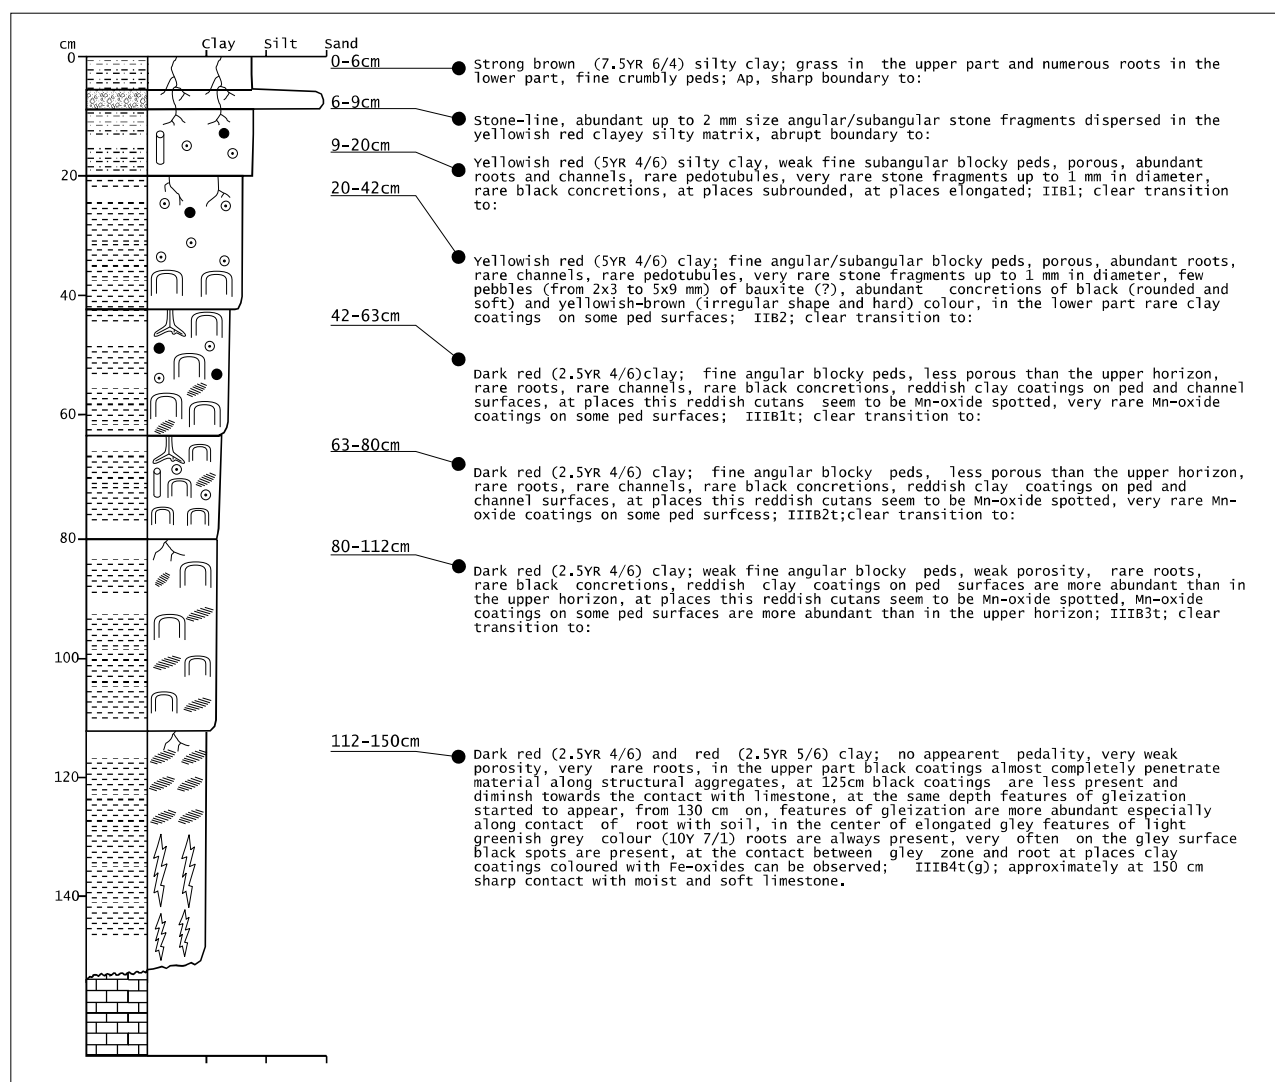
cm

Clay Silt Sand

0
20
40
60
80
100
120
140

0-6cm
Strong brown (7.5YR 6/4) silty clay; grass in the upper part and numerous roots in the lower part, fine crumbly peds; Ap, sharp boundary to:

6-9cm
Stone-line, abundant up to 2 mm size angular/subangular stone fragments dispersed in the yellowish red clayey silty matrix, abrupt boundary to:

9-20cm
Yellowish red (5YR 4/6) silty clay, weak fine subangular blocky peds, porous, abundant roots and channels, rare pedotubules, very rare stone fragments up to 1 mm in diameter, rare black concretions, at places subrounded, at places elongated; IIB1; clear transition to:

20-42cm
Yellowish red (5YR 4/6) clay; fine angular/subangular blocky peds, porous, abundant roots, rare channels, rare pedotubules, very rare stone fragments up to 1 mm in diameter, few pebbles (from 2x3 to 5x9 mm) of bauxite (?), abundant concretions of black (rounded and soft) and yellowish-brown (irregular shape and hard) colour, in the lower part rare clay coatings on some ped surfaces; IIB2; clear transition to:

42-63cm
Dark red (2.5YR 4/6)clay; fine angular blocky peds, less porous than the upper horizon, rare roots, rare channels, rare black concretions, reddish clay coatings on ped and channel surfaces, at places this reddish cutans seem to be Mn-oxide spotted, very rare Mn-oxide coatings on some ped surfaces; IIIB1t; clear transition to:

63-80cm
Dark red (2.5YR 4/6) clay; fine angular blocky peds, less porous than the upper horizon, rare roots, rare channels, rare black concretions, reddish clay coatings on ped and channel surfaces, at places this reddish cutans seem to be Mn-oxide spotted, very rare Mn-oxide coatings on some ped surfcess; IIIB2t;clear transition to:

80-112cm
Dark red (2.5YR 4/6) clay; weak fine angular blocky peds, weak porosity, rare roots, rare black concretions, reddish clay coatings on ped surfaces are more abundant than in the upper horizon, at places this reddish cutans seem to be Mn-oxide spotted, Mn-oxide coatings on some ped surfaces are more abundant than in the upper horizon; IIIB3t; clear transition to:

112-150cm
Dark red (2.5YR 4/6) and red (2.5YR 5/6) clay; no appearent pedality, very weak porosity, very rare roots, in the upper part black coatings almost completely penetrate material along structural aggregates, at 125cm black coatings are less present and diminsh towards the contact with limestone, at the same depth features of gleization started to appear, from 130 cm on, features of gleization are more abundant especially along contact of root with soil, in the center of elongated gley features of light greenish grey colour (10Y 7/1) roots are always present, very often on the gley surface black spots are present, at the contact between gley zone and root at places clay coatings coloured with Fe-oxides can be observed; IIIB4t(g); approximately at 150 cm sharp contact with moist and soft limestone.